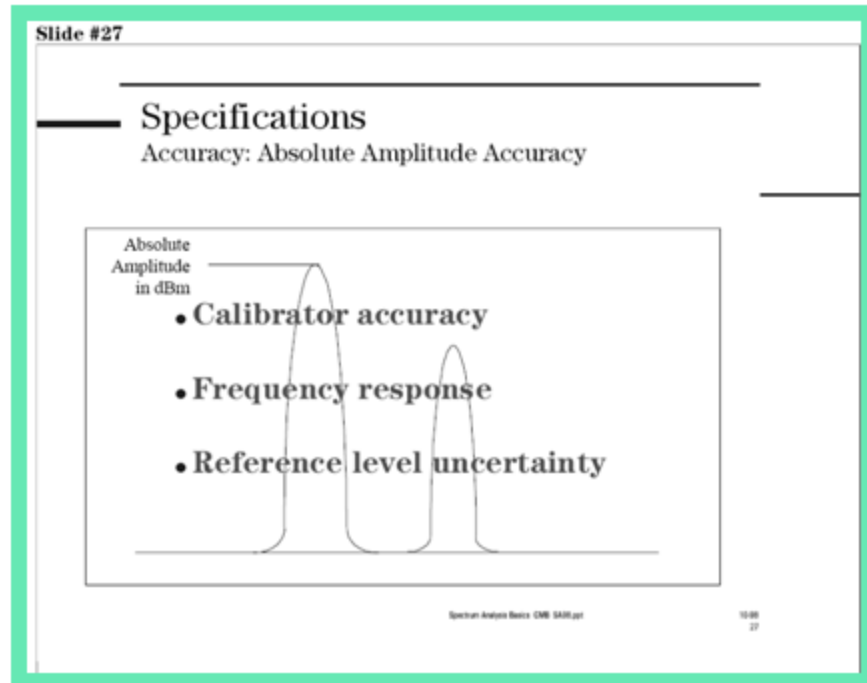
Slide #27

Specifications
Accuracy: Absolute Amplitude Accuracy

Absolute Amplitude in dBm

• Calibrator accuracy

• Frequency response

• Reference level uncertainty

Spectrum Analysis Basics CMB SA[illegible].ppt

10/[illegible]
27